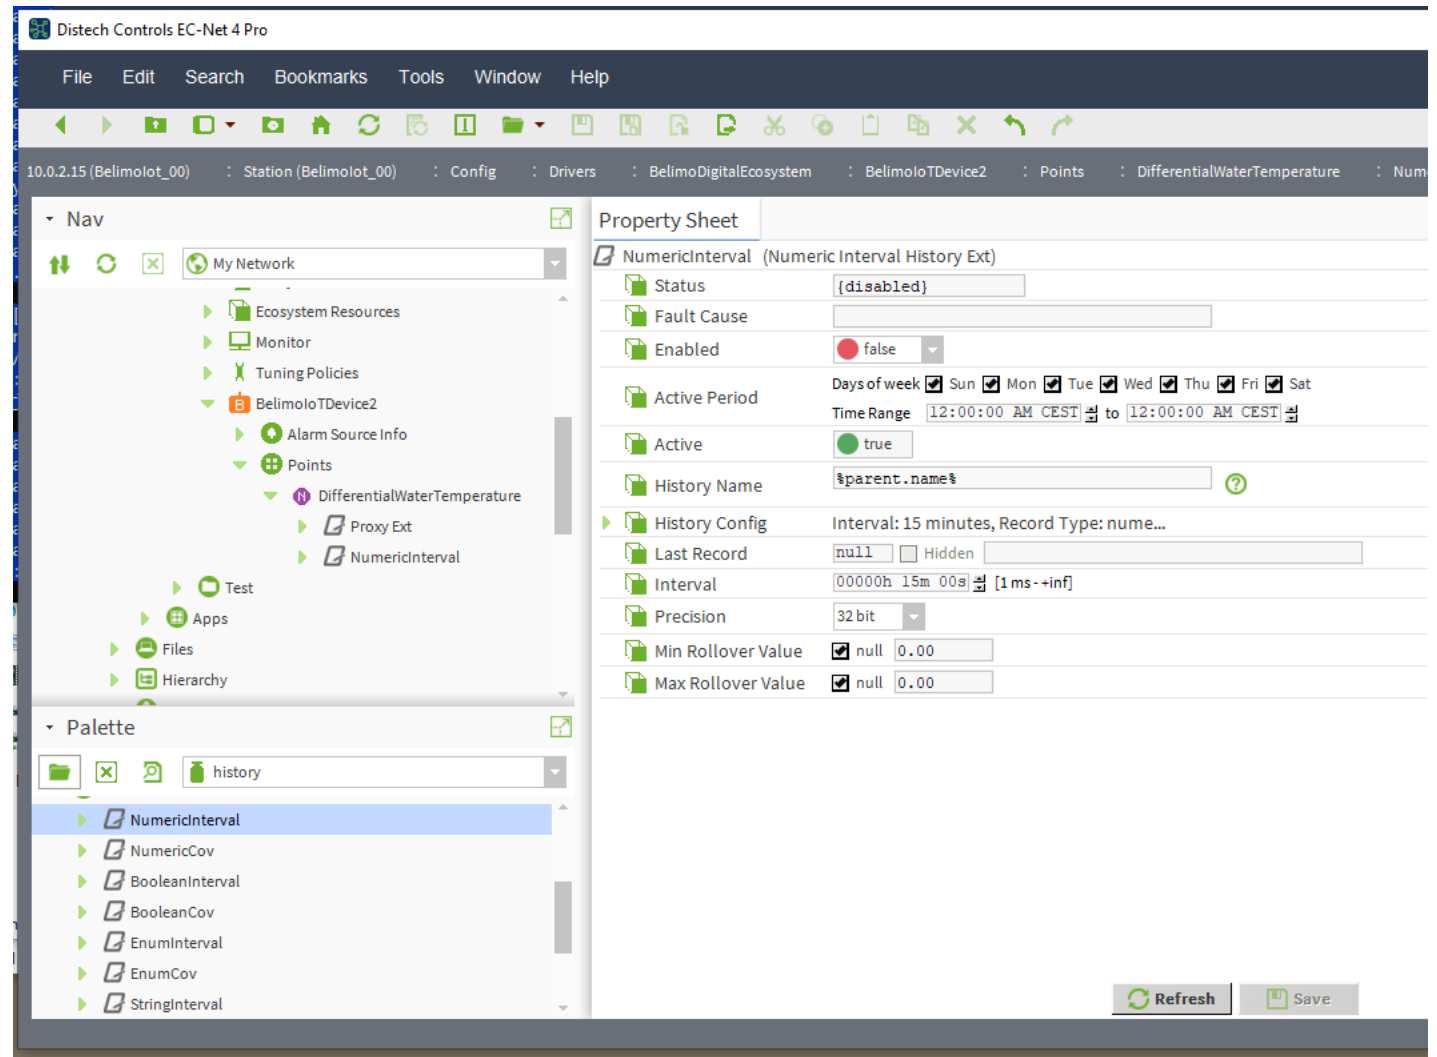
Distech Controls EC-Net 4 Pro

File Edit Search Bookmarks Tools Window Help

10.0.2.15 (BelimoIot_00) : Station (BelimoIot_00) : Config : Drivers : BelimoDigitalEcosystem : BelimoIoTDevice2 : Points : DifferentialWaterTemperature : Num

Nav

My Network

Ecosystem Resources
Monitor
Tuning Policies
BelimoIoTDevice2
Alarm Source Info
Points
DifferentialWaterTemperature
Proxy Ext
NumericInterval
Test
Apps
Files
Hierarchy

Palette

history

NumericInterval
NumericCov
BooleanInterval
BooleanCov
EnumInterval
EnumCov
StringInterval

Property Sheet

NumericInterval (Numeric Interval History Ext)

| | |
|---|---|
| Status | {disabled} |
| Fault Cause | |
| Enabled | false |
| Active Period | Days of week Sun Mon Tue Wed Thu Fri Sat<br>Time Range 12:00:00 AM CEST to 12:00:00 AM CEST |
| Active | true |
| History Name | %parent.name% |
| History Config | Interval: 15 minutes, Record Type: nume... |
| Last Record | null Hidden |
| Interval | 00000h 15m 00s [1 ms - +inf] |
| Precision | 32 bit |
| Min Rollover Value | null 0.00 |
| Max Rollover Value | null 0.00 |

Refresh Save